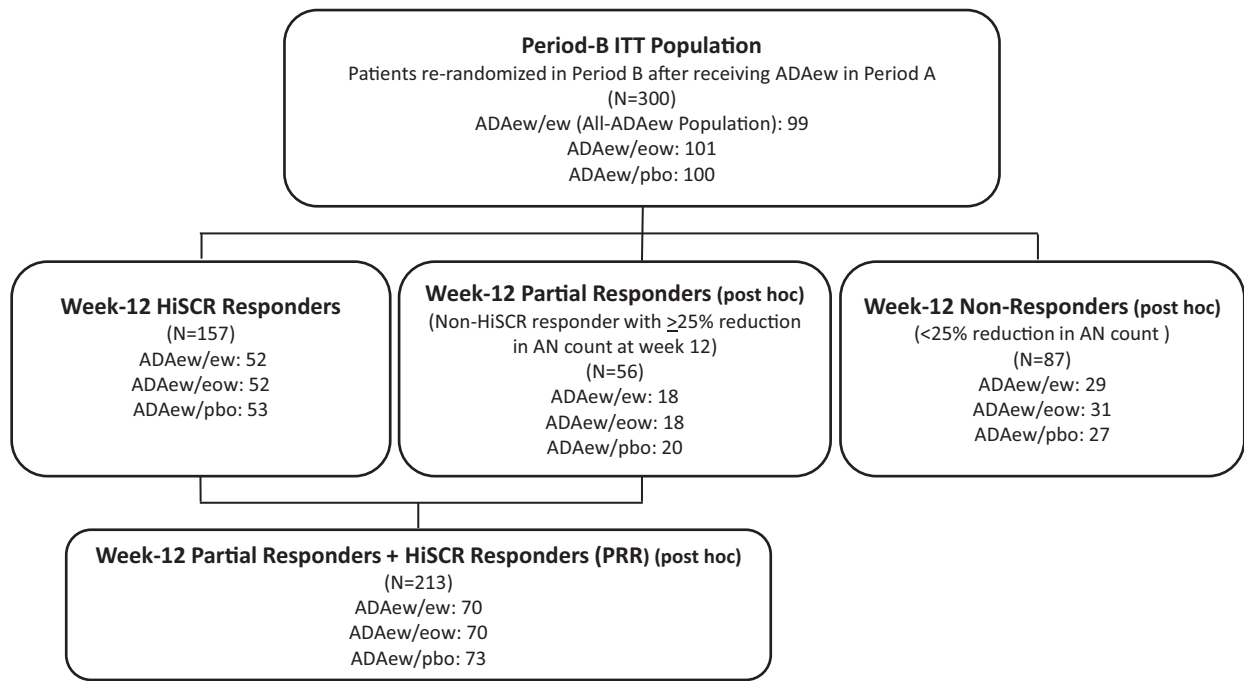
Period-B ITT Population
Patients re-randomized in Period B after receiving ADAew in Period A
(N=300)
ADAew/ew (All-ADAew Population): 99
ADAew/eow: 101
ADAew/pbo: 100

Week-12 HiSCR Responders
(N=157)
ADAew/ew: 52
ADAew/eow: 52
ADAew/pbo: 53

Week-12 Partial Responders (post hoc)
(Non-HiSCR responder with $\geq$25% reduction in AN count at week 12)
(N=56)
ADAew/ew: 18
ADAew/eow: 18
ADAew/pbo: 20

Week-12 Non-Responders (post hoc)
(<25% reduction in AN count )
(N=87)
ADAew/ew: 29
ADAew/eow: 31
ADAew/pbo: 27

Week-12 Partial Responders + HiSCR Responders (PRR) (post hoc)
(N=213)
ADAew/ew: 70
ADAew/eow: 70
ADAew/pbo: 73